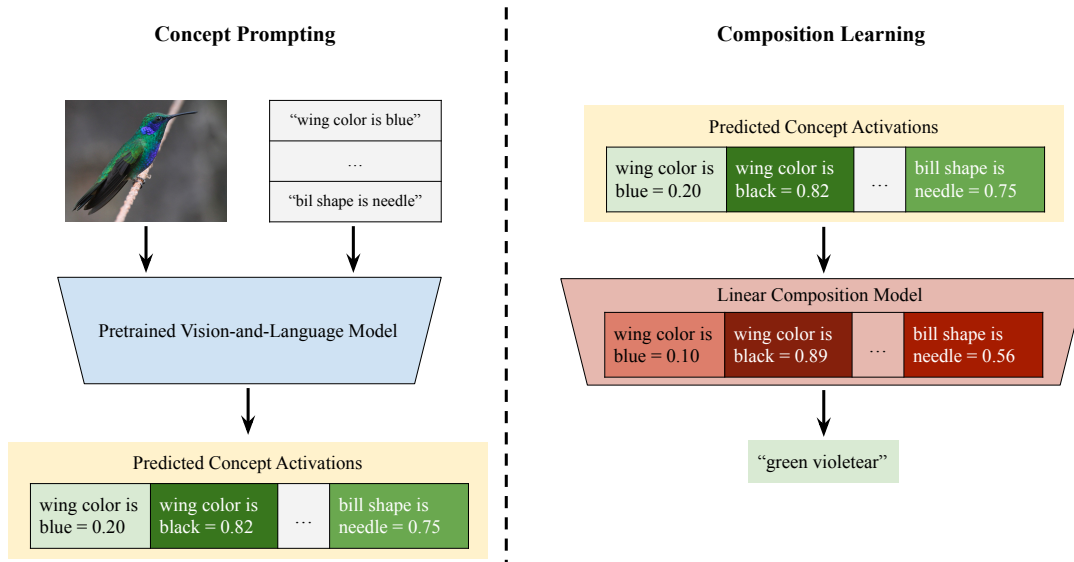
Concept Prompting

"wing color is blue"

...

"bil shape is needle"

Pretrained Vision-and-Language Model

Predicted Concept Activations

| wing color is blue = 0.20 | wing color is black = 0.82 | ... | bill shape is needle = 0.75 |
|---|---|---|---|

Composition Learning

Predicted Concept Activations

| wing color is blue = 0.20 | wing color is black = 0.82 | ... | bill shape is needle = 0.75 |
|---|---|---|---|

Linear Composition Model

| wing color is blue = 0.10 | wing color is black = 0.89 | ... | bill shape is needle = 0.56 |
|---|---|---|---|

"green violetear"